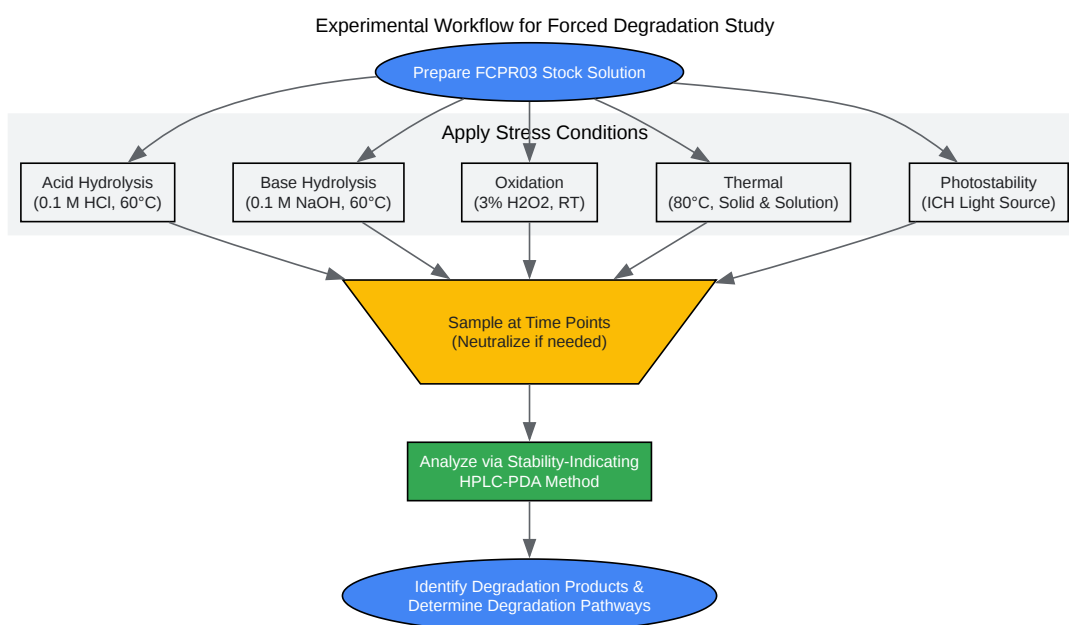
Experimental Workflow for Forced Degradation Study

Prepare FCPR03 Stock Solution

Apply Stress Conditions

Acid Hydrolysis
(0.1 M HCl, 60°C)

Base Hydrolysis
(0.1 M NaOH, 60°C)

Oxidation
(3% H2O2, RT)

Thermal
(80°C, Solid & Solution)

Photostability
(ICH Light Source)

Sample at Time Points
(Neutralize if needed)

Analyze via Stability-Indicating HPLC-PDA Method

Identify Degradation Products & Determine Degradation Pathways